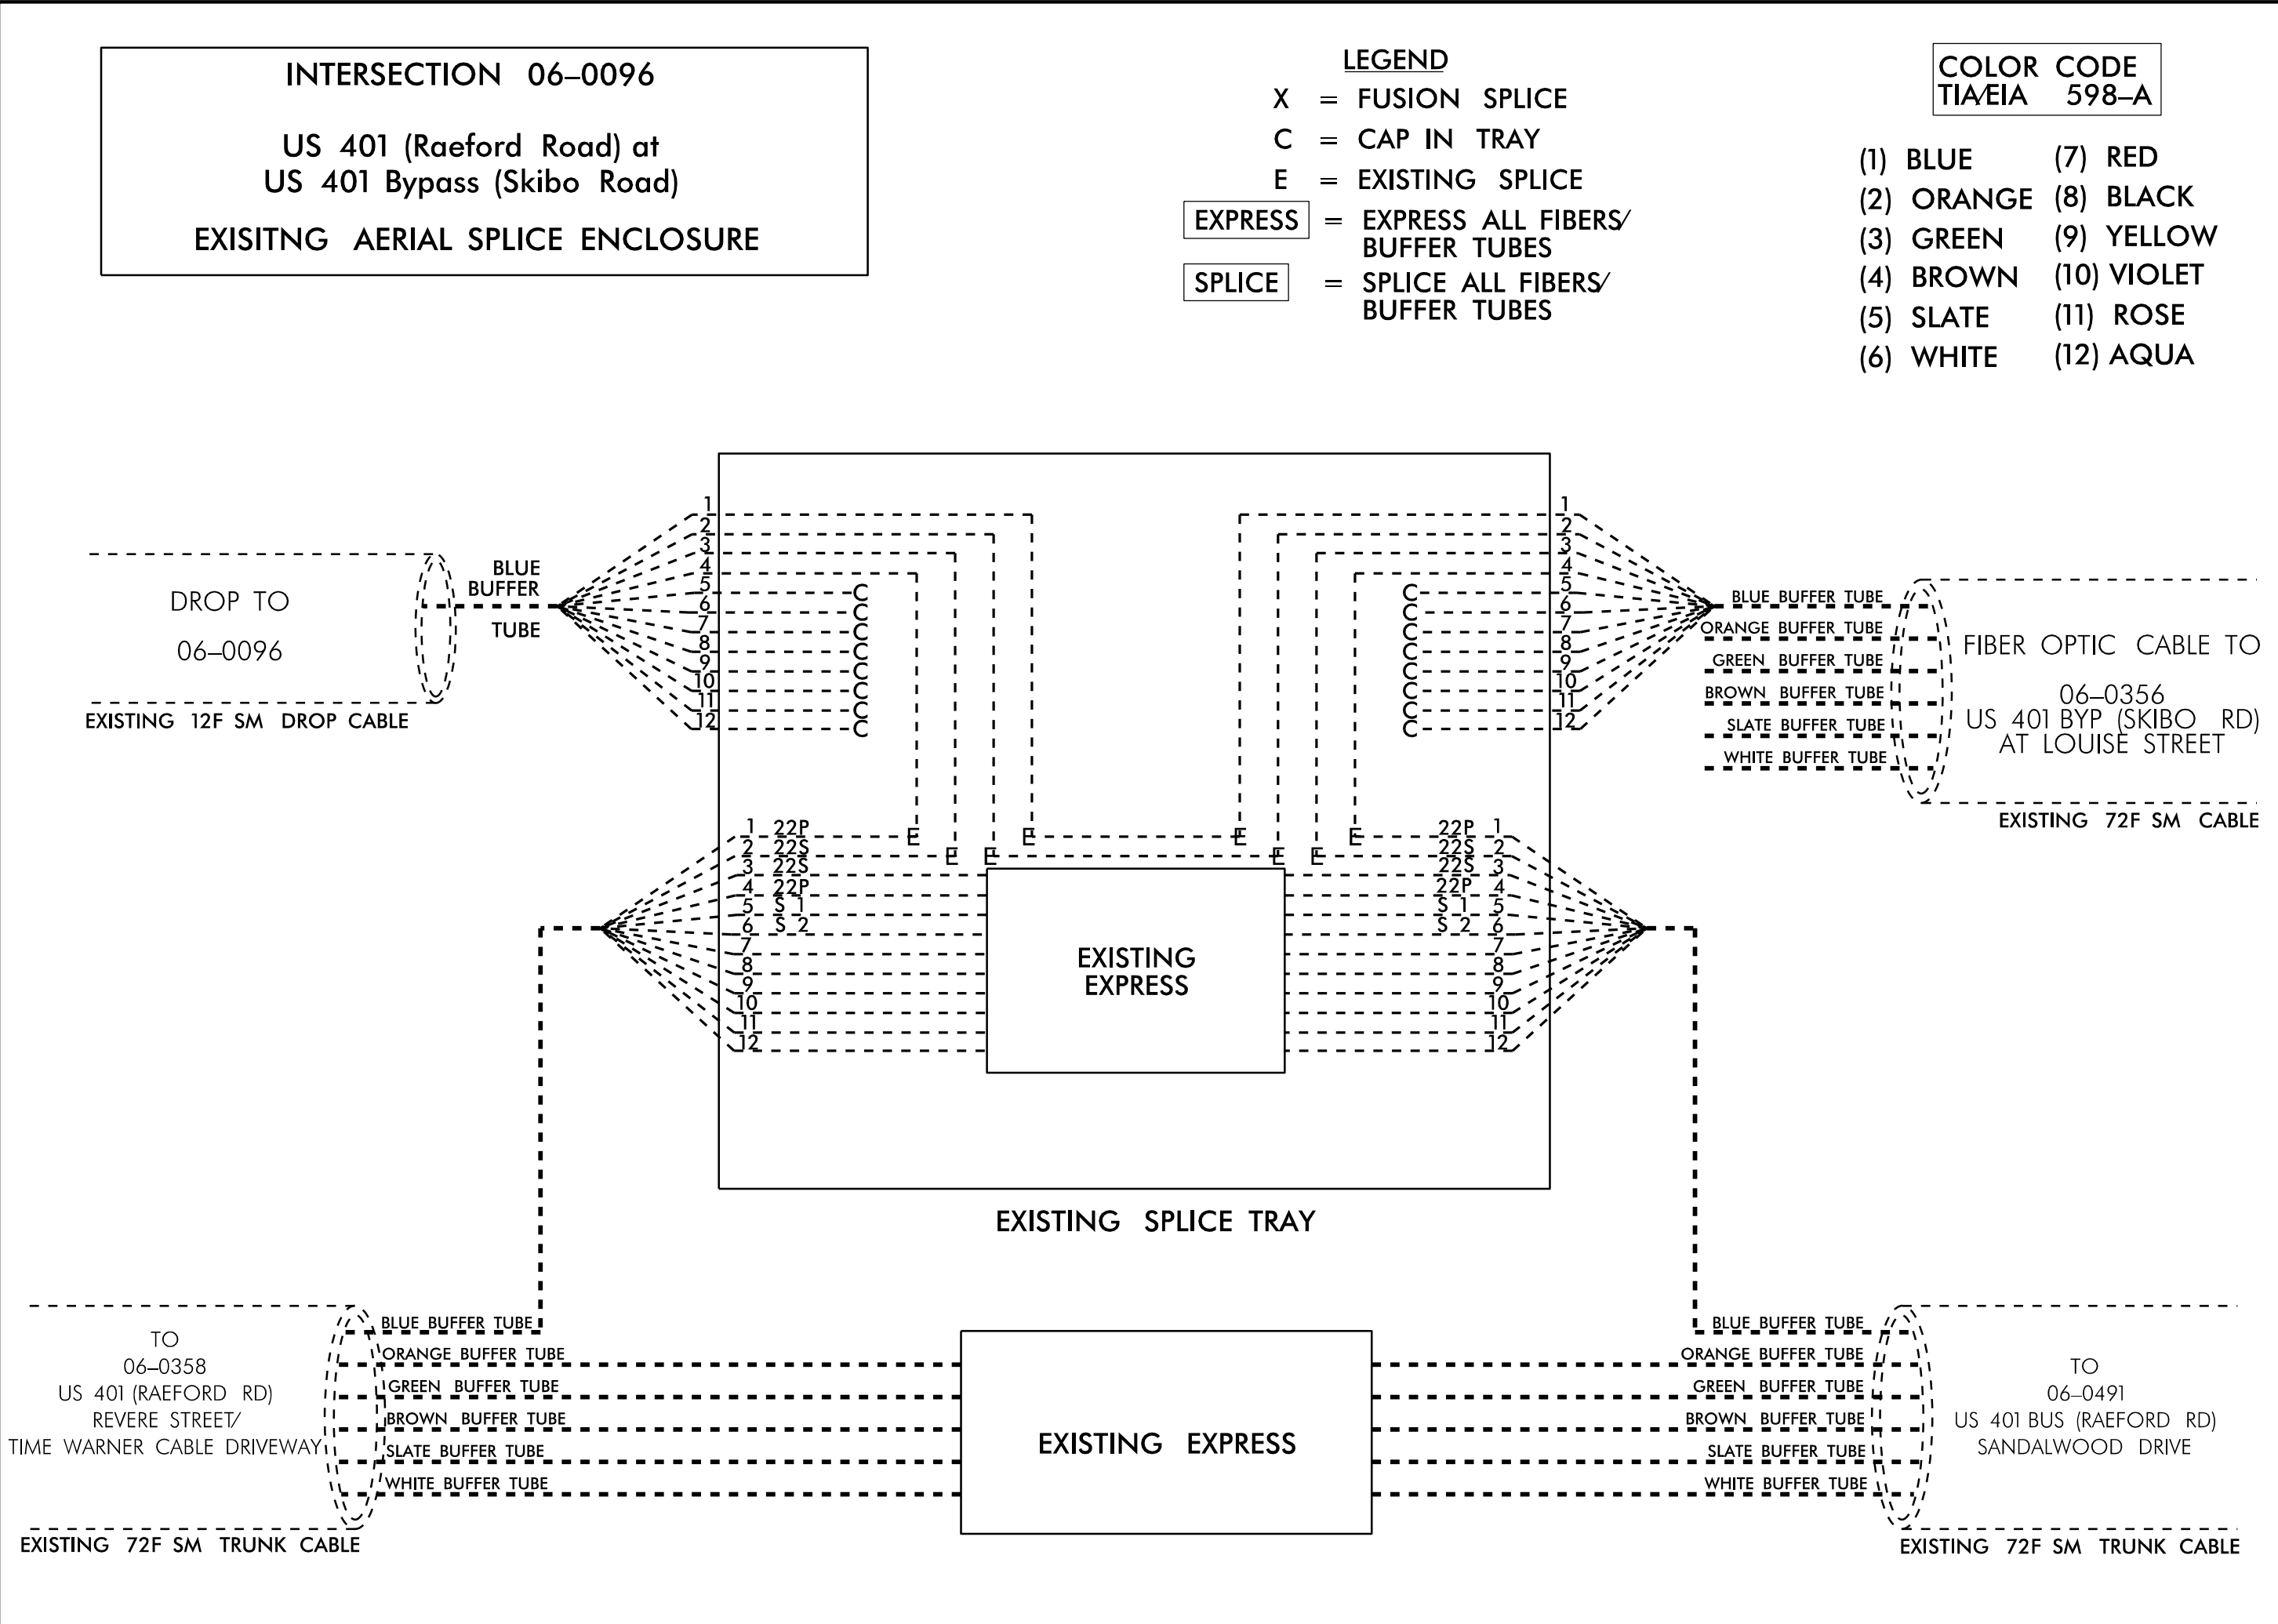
INTERSECTION 06–0096

US 401 (Raeford Road) at
US 401 Bypass (Skibo Road)

EXISITNG AERIAL SPLICE ENCLOSURE

LEGEND
X = FUSION SPLICE
C = CAP IN TRAY
E = EXISTING SPLICE
EXPRESS = EXPRESS ALL FIBERS/ BUFFER TUBES
SPLICE = SPLICE ALL FIBERS/ BUFFER TUBES

COLOR CODE
TIA/EIA 598–A

(1) BLUE
(2) ORANGE
(3) GREEN
(4) BROWN
(5) SLATE
(6) WHITE
(7) RED
(8) BLACK
(9) YELLOW
(10) VIOLET
(11) ROSE
(12) AQUA

DROP TO
06–0096
EXISTING 12F SM DROP CABLE

BLUE
BUFFER
TUBE

1
2
3
4
5
6
7
8
9
10
11
12

C C C C C C C C

1
2
3
4
5
6
7
8
9
10
11
12

C C C C C C C C

BLUE BUFFER TUBE
ORANGE BUFFER TUBE
GREEN BUFFER TUBE
BROWN BUFFER TUBE
SLATE BUFFER TUBE
WHITE BUFFER TUBE

FIBER OPTIC CABLE TO
06–0356
US 401 BYP (SKIBO RD)
AT LOUISE STREET
EXISTING 72F SM CABLE

1 22P
2 22S
3 22S
4 22P
5 S 1
6 S 2
7
8
9
10
11
12

E E E E E E E E

EXISTING
EXPRESS

22P 1
22S 2
22S 3
22P 4
S 1 5
S 2 6
7
8
9
10
11
12

EXISTING SPLICE TRAY

TO
06–0358
US 401 (RAEFORD RD)
REVERE STREET/
TIME WARNER CABLE DRIVEWAY
EXISTING 72F SM TRUNK CABLE

BLUE BUFFER TUBE
ORANGE BUFFER TUBE
GREEN BUFFER TUBE
BROWN BUFFER TUBE
SLATE BUFFER TUBE
WHITE BUFFER TUBE

EXISTING EXPRESS

BLUE BUFFER TUBE
ORANGE BUFFER TUBE
GREEN BUFFER TUBE
BROWN BUFFER TUBE
SLATE BUFFER TUBE
WHITE BUFFER TUBE

TO
06–0491
US 401 BUS (RAEFORD RD)
SANDALWOOD DRIVE
EXISTING 72F SM TRUNK CABLE